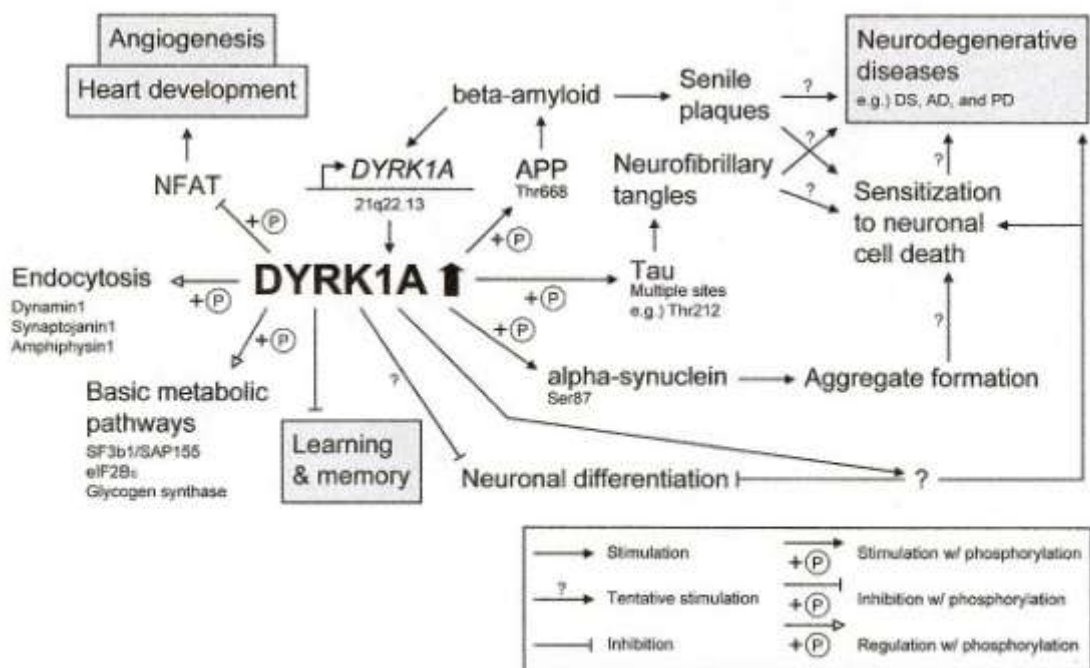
Angiogenesis
Heart development
NFAT
+Ⓟ
DYRK1A
21q22.13
beta-amyloid
APP
Thr668
+Ⓟ
Senile plaques
Neurofibrillary tangles
Neurodegenerative diseases
e.g.) DS, AD, and PD
?
?
?
?
Sensitization to neuronal cell death
Endocytosis
Dynamin1
Synaptojanin1
Amphiphysin1
+Ⓟ
DYRK1A
+Ⓟ
Tau
Multiple sites
e.g.) Thr212
+Ⓟ
+Ⓟ
Basic metabolic pathways
SF3b1/SAP155
eIF2Bε
Glycogen synthase
Learning & memory
?
alpha-synuclein
Ser87
Aggregate formation
?
Neuronal differentiation
?

| | |
|---|---|
| Stimulation | +Ⓟ Stimulation w/ phosphorylation |
| ? Tentative stimulation | +Ⓟ Inhibition w/ phosphorylation |
| Inhibition | +Ⓟ Regulation w/ phosphorylation |